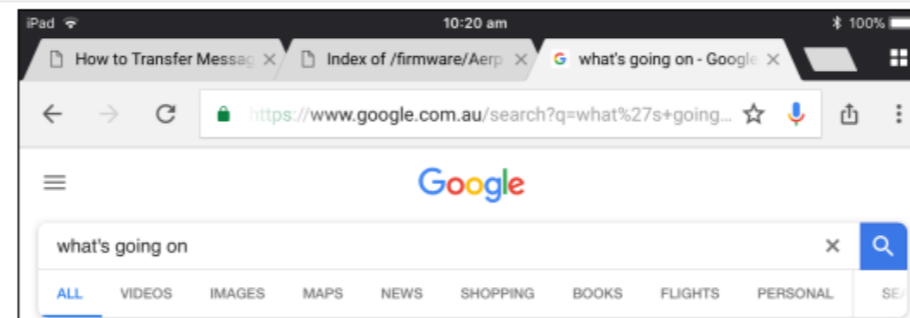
iPad
10:20 am
100%

How to Transfer Messag ×
Index of /firmware/Aerp ×
what's going on - Googl ×

https://www.google.com.au/search?q=what%27s+going...

Google

what's going on
×

ALL VIDEOS IMAGES MAPS NEWS SHOPPING BOOKS FLIGHTS PERSONAL SE